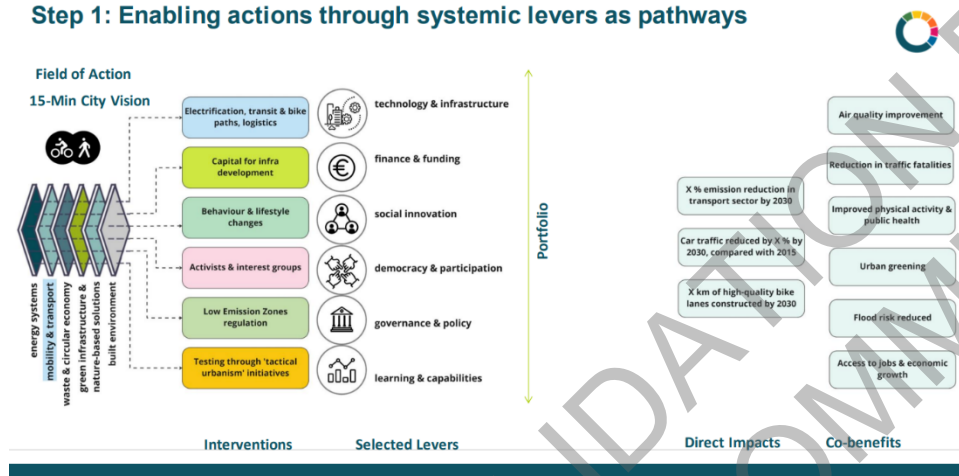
Step 1: Enabling actions through systemic levers as pathways

Field of Action

15-Min City Vision

energy systems
mobility & transport
waste & circular economy
green infrastructure & nature-based solutions
built environment

Electrification, transit & bike paths, logistics

Capital for infra development

Behaviour & lifestyle changes

Activists & interest groups

Low Emission Zones regulation

Testing through 'tactical urbanism' initiatives

technology & infrastructure

finance & funding

social innovation

democracy & participation

governance & policy

learning & capabilities

Portfolio

X % emission reduction in transport sector by 2030

Car traffic reduced by X % by 2030, compared with 2015

X km of high-quality bike lanes constructed by 2030

Air quality improvement

Reduction in traffic fatalities

Improved physical activity & public health

Urban greening

Flood risk reduced

Access to jobs & economic growth

Interventions

Selected Levers

Direct Impacts

Co-benefits

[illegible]IDATION
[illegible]OMM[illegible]